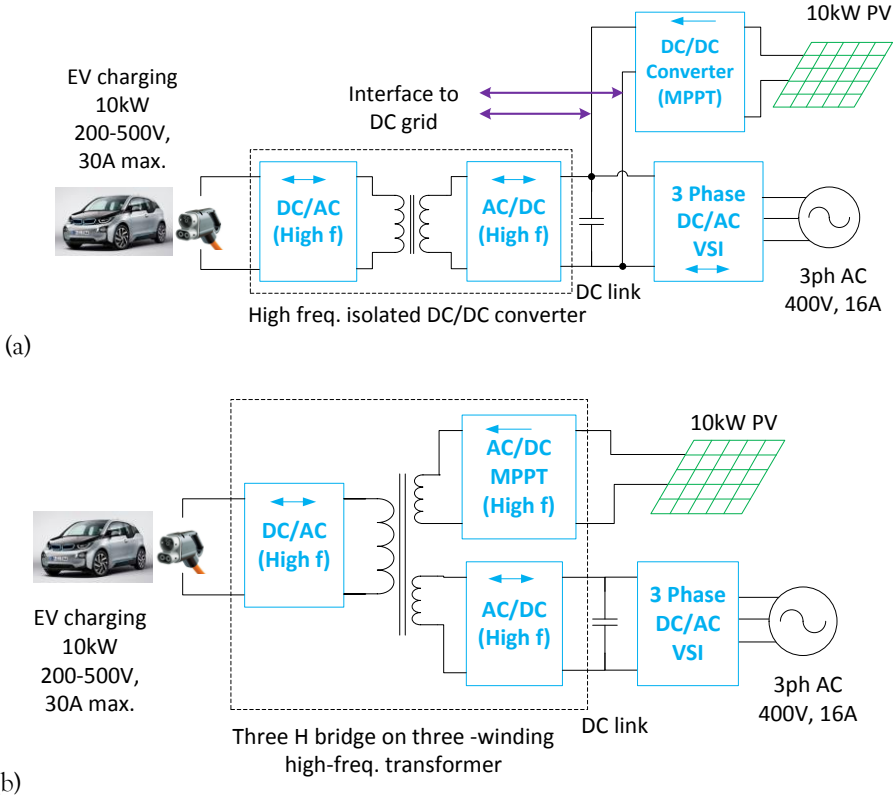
10kW PV

DC/DC Converter (MPPT)

Interface to DC grid

EV charging 10kW 200-500V, 30A max.

DC/AC (High f)

AC/DC (High f)

3 Phase DC/AC VSI

DC link

3ph AC 400V, 16A

High freq. isolated DC/DC converter

(a)

10kW PV

AC/DC MPPT (High f)

DC/AC (High f)

AC/DC (High f)

3 Phase DC/AC VSI

EV charging 10kW 200-500V, 30A max.

3ph AC 400V, 16A

DC link

Three H bridge on three -winding high-freq. transformer

b)